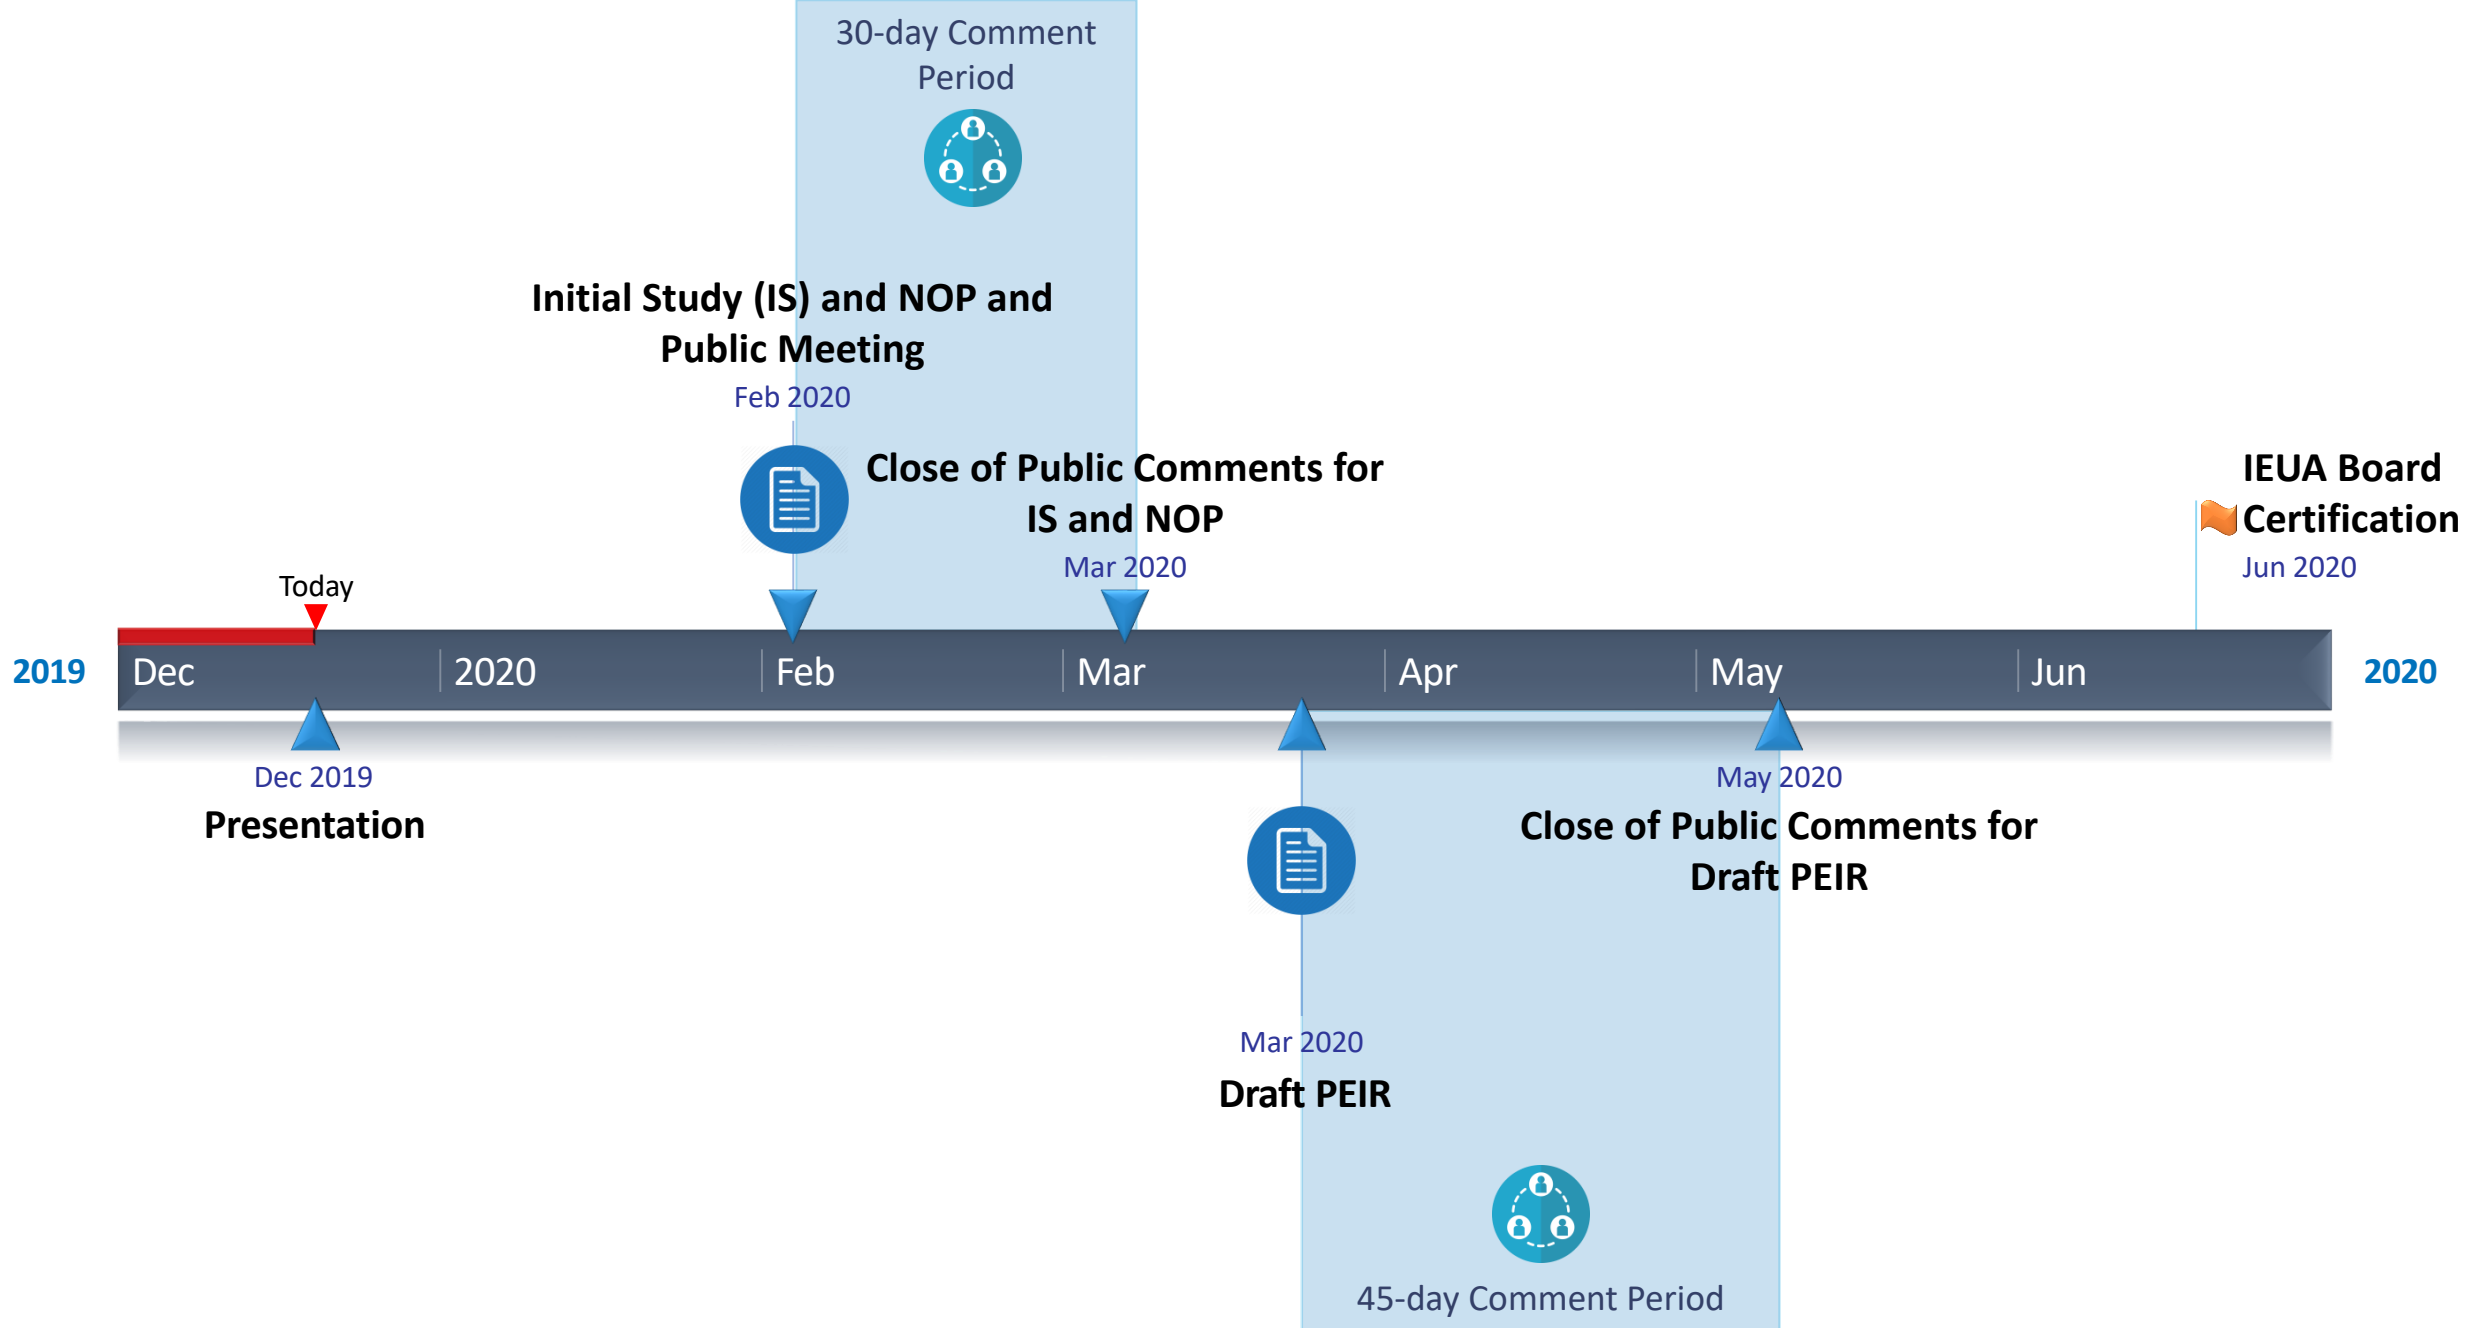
30-day Comment Period

Initial Study (IS) and NOP and Public Meeting

Feb 2020

Close of Public Comments for IS and NOP

Mar 2020

IEUA Board Certification

Jun 2020

Today

2019

Dec

2020

Feb

Mar

Apr

May

Jun

2020

Dec 2019

Presentation

May 2020

Close of Public Comments for Draft PEIR

Mar 2020

Draft PEIR

45-day Comment Period